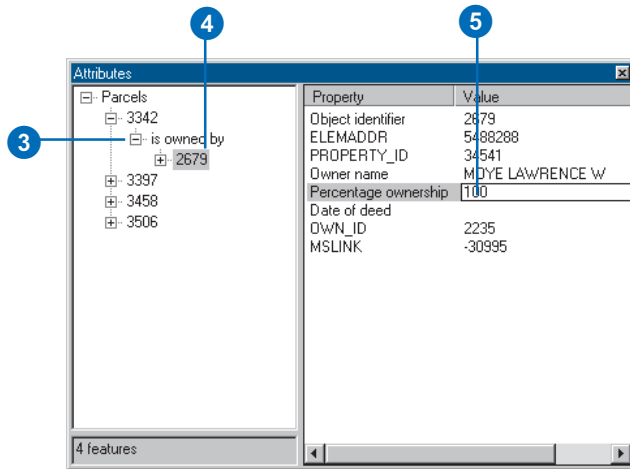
4
5
Attributes
3
Parcels
3342
is owned by
2679
3397
3458
3506

| Property | Value |
|---|---|
| Object identifier | 2679 |
| ELEMADDR | 5488288 |
| PROPERTY_ID | 34541 |
| Owner name | MOYE LAWRENCE W |
| Percentage ownership | 100 |
| Date of deed | |
| OWN_ID | 2235 |
| MSLINK | -30995 |

4 features